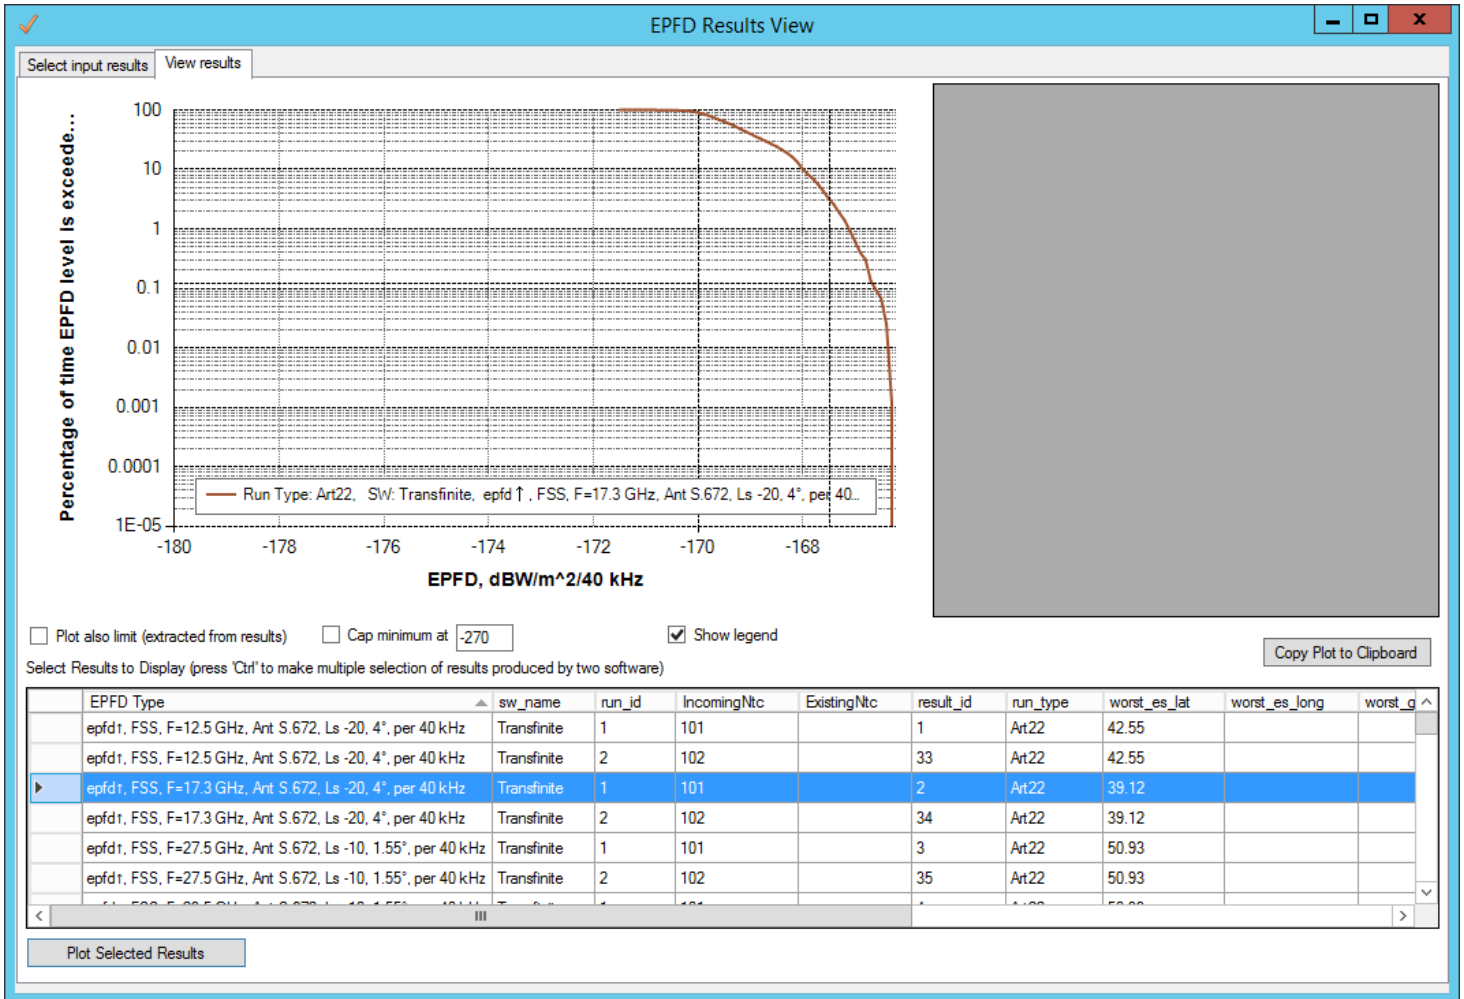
EPFD Results View

Select input results | View results

Percentage of time EPFD level is exceede...

100
10
1
0.1
0.01
0.001
0.0001
1E-05

-180 -178 -176 -174 -172 -170 -168

EPFD, dBW/m^2/40 kHz

Run Type: Art22, SW: Transfinite, epfd↑, FSS, F=17.3 GHz, Ant S.672, Ls -20, 4°, per 40...

Plot also limit (extracted from results)
Cap minimum at -270
Show legend
Copy Plot to Clipboard

Select Results to Display (press 'Ctrl' to make multiple selection of results produced by two software)

| EPFD Type | sw_name | run_id | IncomingNtc | ExistingNtc | result_id | run_type | worst_es_lat | worst_es_long | worst_g |
|---|---|---|---|---|---|---|---|---|---|
| epfd↑, FSS, F=12.5 GHz, Ant S.672, Ls -20, 4°, per 40 kHz | Transfinite | 1 | 101 | | 1 | Art22 | 42.55 | | |
| epfd↑, FSS, F=12.5 GHz, Ant S.672, Ls -20, 4°, per 40 kHz | Transfinite | 2 | 102 | | 33 | Art22 | 42.55 | | |
| epfd↑, FSS, F=17.3 GHz, Ant S.672, Ls -20, 4°, per 40 kHz | Transfinite | 1 | 101 | | 2 | Art22 | 39.12 | | |
| epfd↑, FSS, F=17.3 GHz, Ant S.672, Ls -20, 4°, per 40 kHz | Transfinite | 2 | 102 | | 34 | Art22 | 39.12 | | |
| epfd↑, FSS, F=27.5 GHz, Ant S.672, Ls -10, 1.55°, per 40 kHz | Transfinite | 1 | 101 | | 3 | Art22 | 50.93 | | |
| epfd↑, FSS, F=27.5 GHz, Ant S.672, Ls -10, 1.55°, per 40 kHz | Transfinite | 2 | 102 | | 35 | Art22 | 50.93 | | |
| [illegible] | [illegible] | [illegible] | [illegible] | | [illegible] | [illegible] | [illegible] | | |

Plot Selected Results